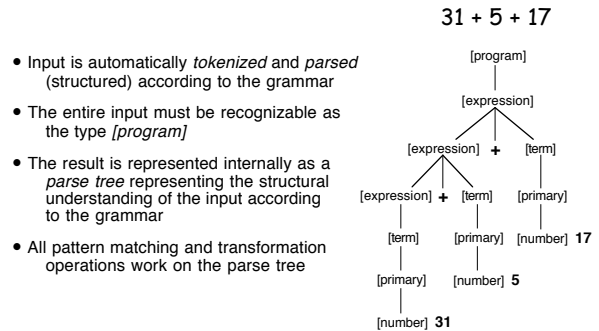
• Input is automatically *tokenized* and *parsed* (structured) according to the grammar

• The entire input must be recognizable as the type *[program]*

• The result is represented internally as a *parse tree* representing the structural understanding of the input according to the grammar

• All pattern matching and transformation operations work on the parse tree

31 + 5 + 17

[program]

[expression]

[expression] + [term]

[expression] + [term] [primary]

[term] [primary] [number] 17

[primary] [number] 5

[number] 31